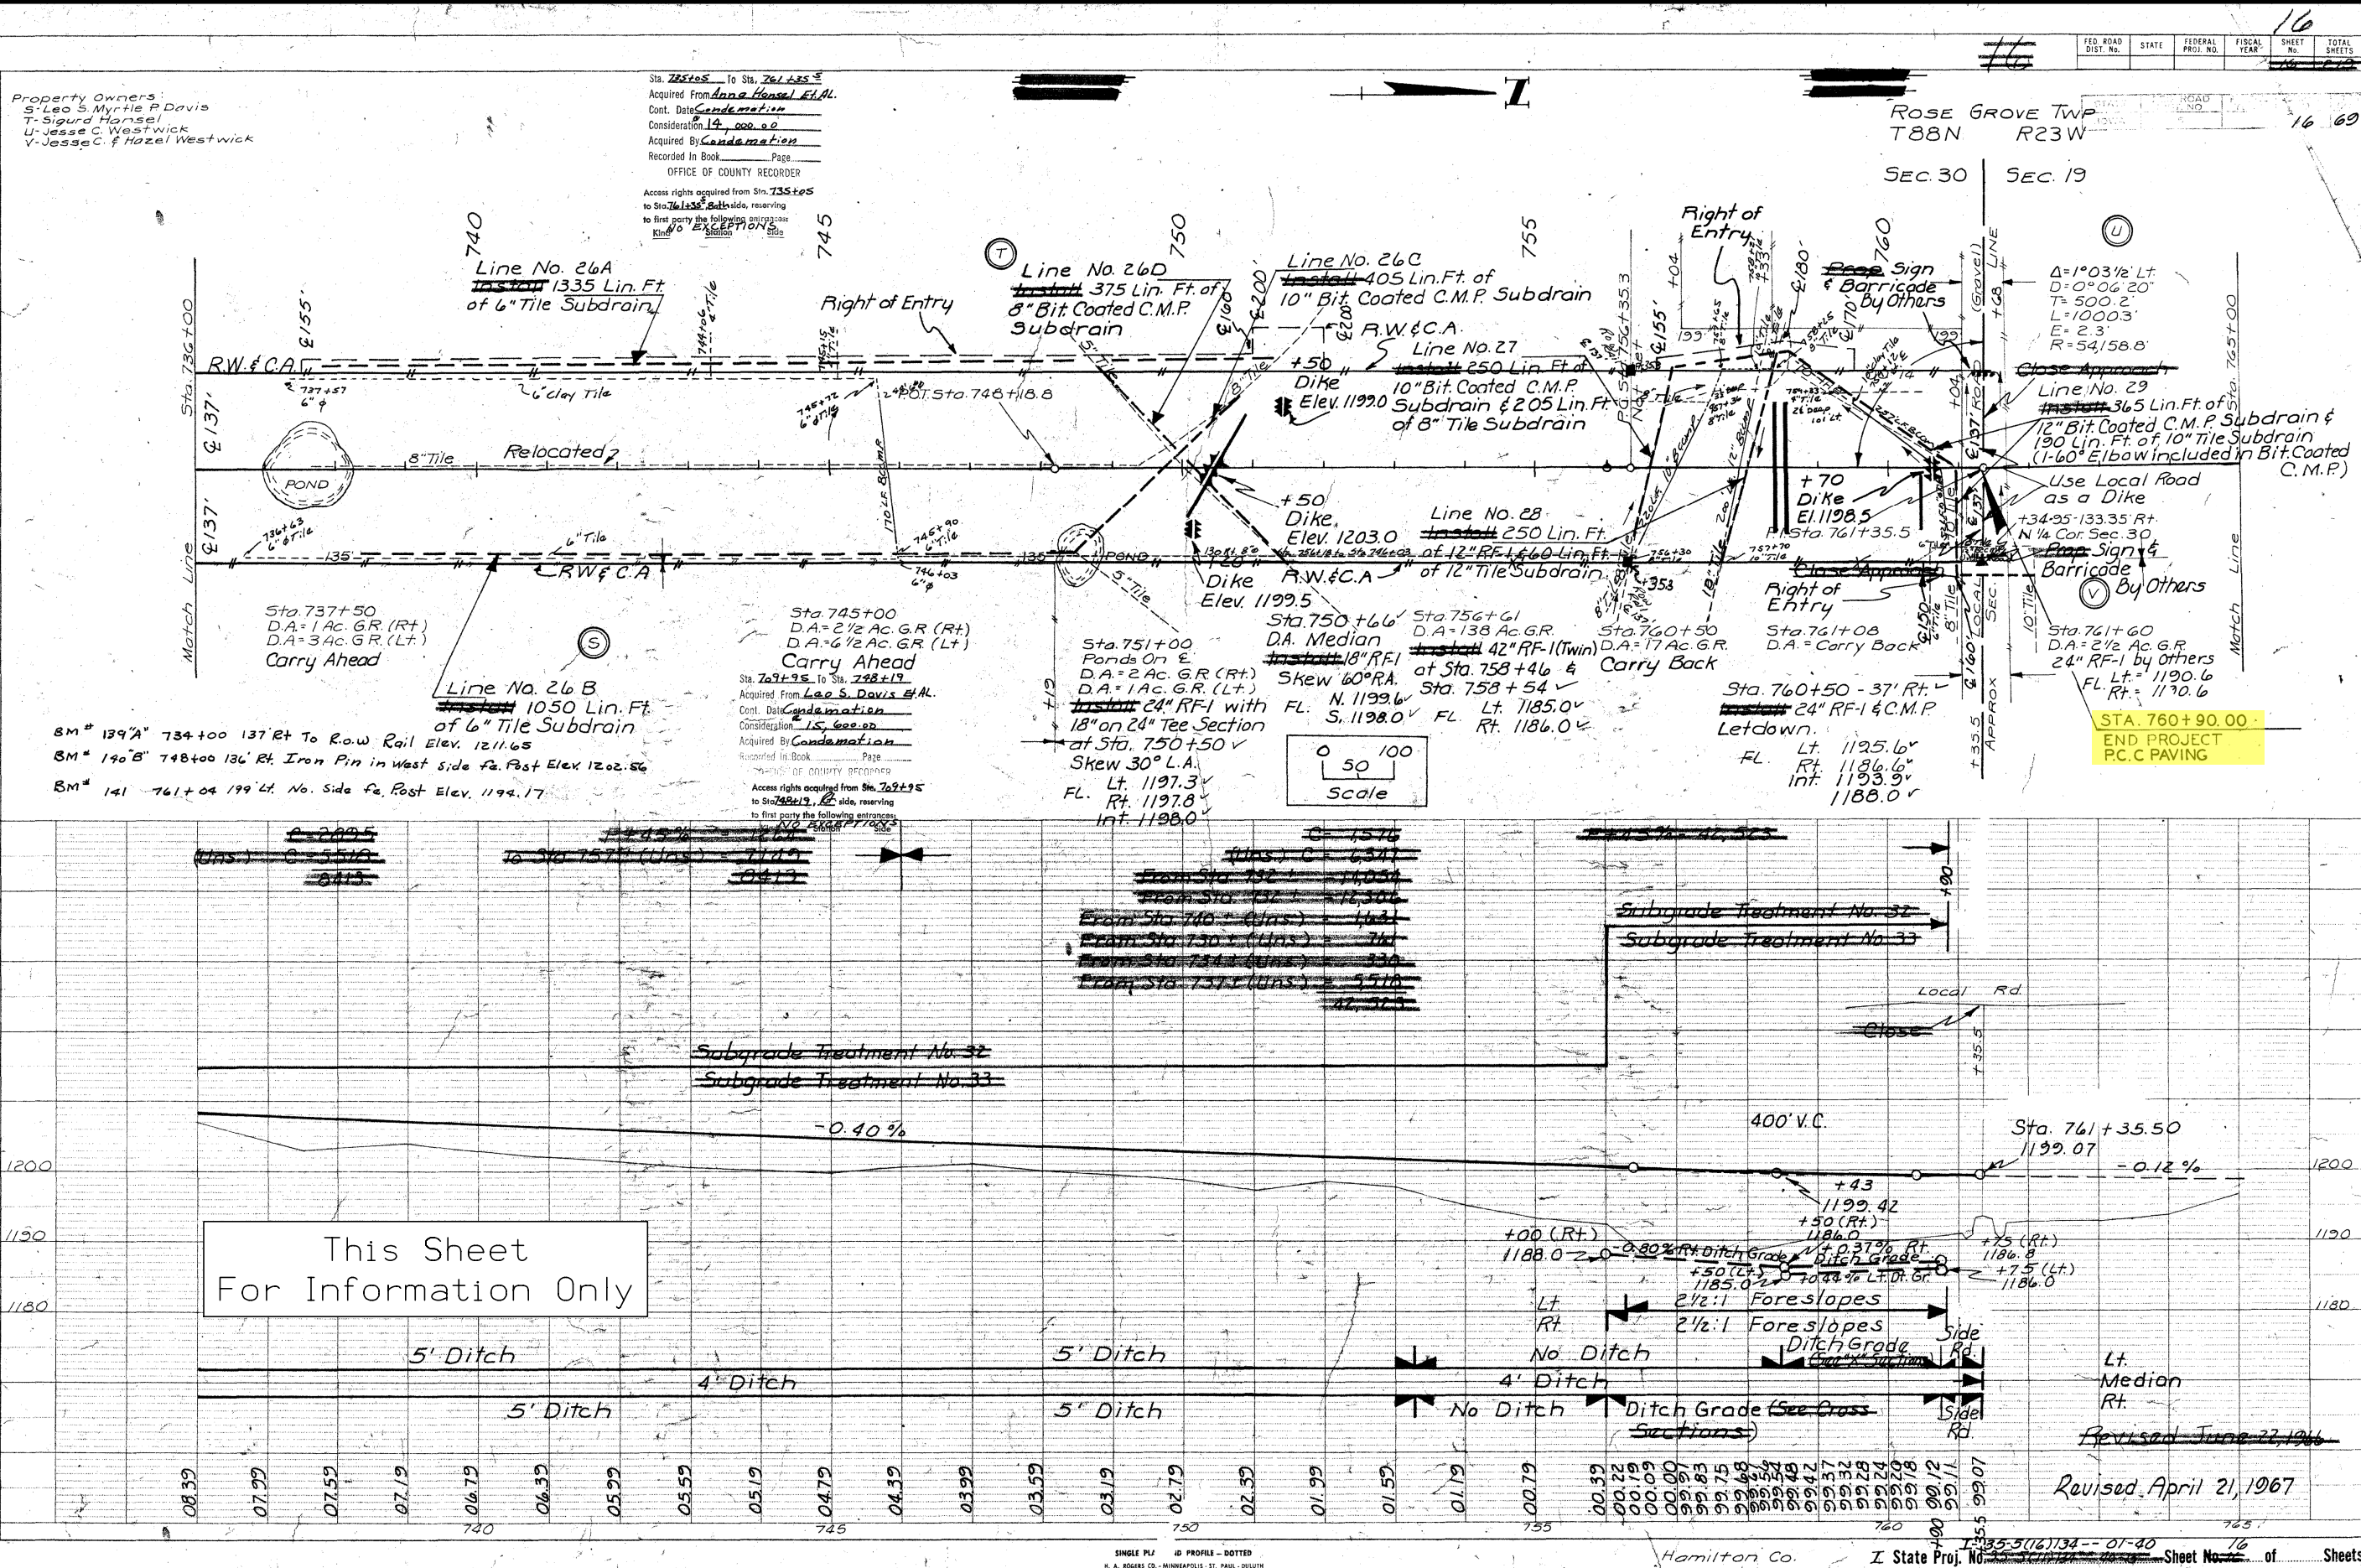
16

| FED. ROAD DIST. No. | STATE | FEDERAL PROJ. NO. | FISCAL YEAR | SHEET No. | TOTAL SHEETS |
|---|---|---|---|---|---|

Property Owners:
S-Leo S. Myrtle P. Davis
T-Sigurd Hansel
U-Jesse C. Westwick
V-Jesse C. & Hazel Westwick

Sta. 735+05 To Sta. 761+35.5
Acquired From Anna Hansel Et.Al.
Cont. Date Condemnation
Consideration 14,000.00
Acquired By Condemnation
Recorded In Book ____ Page ____
OFFICE OF COUNTY RECORDER
Access rights acquired from Sta. 735+05 to Sta. 761+35.5 Both side, reserving to first party the following entrances:
Kind NO EXCEPTIONS Station Side

ROSE GROVE TWP.
T88N R23W
16 69
SEC. 30 SEC. 19

740 745 750 755 760

Line No. 26A
~~Install~~ 1335 Lin. Ft. of 6" Tile Subdrain

Right of Entry

Line No. 26D
~~Install~~ 375 Lin. Ft. of 8" Bit. Coated C.M.P. Subdrain

Line No. 26C
~~Install~~ 405 Lin. Ft. of 10" Bit. Coated C.M.P. Subdrain

R.W.&C.A.

Line No. 27
~~Install~~ 250 Lin. Ft. of 10" Bit. Coated C.M.P. Subdrain & 205 Lin. Ft. of 8" Tile Subdrain

+50 Dike Elev. 1199.0

Right of Entry

~~Place~~ Sign & Barricade By Others

Δ=1°03'½" Lt.
D=0°06'20"
T=500.2'
L=1000.3'
E=2.3'
R=54,158.8'

~~Close Approach~~
Line No. 29
~~Install~~ 365 Lin. Ft. of 12" Bit. Coated C.M.P. Subdrain & 130 Lin. Ft. of 10" Tile Subdrain (1-60° Elbow included in Bit. Coated C.M.P.)

Use Local Road as a Dike
+34.95-133.35' Rt. N ¼ Cor. Sec. 30
~~Prop.~~ Sign & Barricade By Others

Sta. 736+00
℄ 155'
R.W.&C.A.
737+57 6" φ
6" Clay Tile
744+06 6" Tile
745+15 6" Tile
P.O.T. Sta. 748+18.8
℄ 137'
8" Tile
Relocated
POND
℄ 137'
736+63 6" Tile
6" Tile
135
R.W.&C.A.
746+90 6" Tile
746+03 6" φ
170 LF Bit. CMP
POND
5" Tile
+50 Dike Elev. 1203.0
+20 Dike Elev. 1199.5
R.W.&C.A.

Line No. 28
~~Install~~ 250 Lin. Ft. of 12" RF-1 & 60 Lin. Ft. of 12" Tile Subdrain

+70 Dike El. 1198.5
P.I. Sta. 761+35.5
Close Approach
Right of Entry
Match Line
Match Line
Sta. 765+00
Local
Gravel
+68 +04
10" Tile
8" Tile
℄ 160'
+35.5 APPROX SEC. LINE

Sta. 737+50
D.A.=1 Ac. G.R. (Rt.)
D.A.=3 Ac. G.R. (Lt.)
Carry Ahead

Sta. 745+00
D.A.=2½ Ac. G.R. (Rt.)
D.A.=6½ Ac. G.R. (Lt.)
Carry Ahead

Sta. 751+00
Ponds On ℄
D.A.=2 Ac. G.R. (Rt.)
D.A.=1 Ac. G.R. (Lt.)
~~Install~~ 24" RF-1 with 18" on 24" Tee Section at Sta. 750+50
Skew 30° L.A.
FL. Lt. 1197.3
Rt. 1197.8
Int. 1198.0

Sta. 750+66
D.A. Median
~~Install~~ 18" RF-1
Skew 60° R.A.
FL. N. 1199.6
S. 1198.0

Sta. 756+61
D.A.=138 Ac. G.R.
~~Install~~ 42" RF-1 (Twin) at Sta. 758+46 & Sta. 758+54
FL. Lt. 1185.0
Rt. 1186.0

Sta. 760+50
D.A.=17 Ac. G.R.
Carry Back

Sta. 761+08
D.A.=Carry Back

Sta. 761+60
D.A.=2½ Ac. G.R.
24" RF-1 by others
FL. Lt.=1190.6
Rt.=1190.6

Sta. 760+50-37' Rt.
~~Install~~ 24" RF-1 & C.M.P. Letdown.
FL. Lt. 1195.6
Rt. 1186.6
Int. 1193.9
1188.0

STA. 760+90.00
END PROJECT
P.C.C PAVING

Line No. 26B
~~Install~~ 1050 Lin. Ft. of 6" Tile Subdrain

Sta. 709+95 To Sta. 748+19
Acquired From Leo S. Davis Et.Al.
Cont. Date Condemnation
Consideration 15,600.00
Acquired By Condemnation
Recorded In Book ____ Page ____
OFFICE OF COUNTY RECORDER
Access rights acquired from Sta. 709+95 to Sta. 748+19, Lt side, reserving to first party the following entrances:
NO EXCEPTIONS
Station Side

BM# 139"A" 734+00 137' Rt. To R.o.w. Rail Elev. 1211.65
BM# 140"B" 748+00 136' Rt. Iron Pin in West side fe. Post Elev. 1202.56
BM# 141 761+04 199' Lt. No. Side fe. Post Elev. 1194.17

0 50 100
Scale

~~C=2895~~
~~(Uns.) C=5518~~
~~8413~~
~~To Sta. 757± (Uns.)~~
~~C=1576~~
~~(Uns.) C=6347~~
~~From Sta. 732±~~
~~From Sta. 740± (Uns.)~~
~~From Sta. 730± (Uns.)~~
~~From Sta. 734± (Uns.)~~
~~From Sta. 737± (Uns.) 5518~~
~~42,523~~
~~Subgrade Treatment No. 32~~
~~Subgrade Treatment No. 33~~
Local Rd.
~~Close~~
+35.5
~~Subgrade Treatment No. 32~~
~~Subgrade Treatment No. 33~~

-0.40%
400' V.C.
Sta. 761+35.50
1199.07
-0.12%
+43
1199.42
+50 (Rt.)
1186.0
+00 (Rt.)
1188.0
-0.80% Rt. Ditch Grade
+0.37% Rt. Ditch Grade
+50 (Lt.)
1185.0
+0.44% Lt. Dt. Gr.
+75 (Rt.)
1186.8
+75 (Lt.)
1186.0

1200
1190
1180

This Sheet
For Information Only

Lt. 2½:1 Foreslopes
Rt. 2½:1 Foreslopes
5' Ditch
5' Ditch
No Ditch
Ditch Grade ~~(See "X" Section)~~
Side Rd.
4' Ditch
4' Ditch
Lt.
Median
Rt.
5' Ditch
5' Ditch
No Ditch
Ditch Grade ~~(See Cross Sections)~~
Side Rd.

~~Revised June 22, 1966~~
Revised April 21, 1967

08.39 07.99 07.59 07.19 06.79 06.39 05.99 05.59 05.19 04.79 04.39 03.99 03.59 03.19 02.79 02.39 01.99 01.59 01.19 00.79 00.39 00.22 00.19 00.09 00.00 99.91 99.83 99.75 99.68 99.61 99.54 99.48 99.42 99.37 99.32 99.28 99.24 99.21 99.18 99.12 99.11 99.07

740 745 750 755 760 765
+00 +35.5

SINGLE PL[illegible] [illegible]D PROFILE — DOTTED
H. A. ROGERS CO. - MINNEAPOLIS - ST. PAUL - DULUTH

Hamilton Co.
I State Proj. No. I-35-5(16)134--01-40 Sheet No. 16 of ____ Sheets